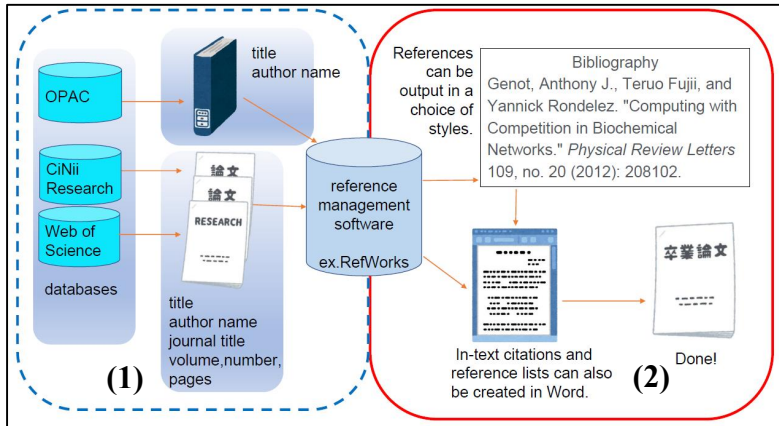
OPAC

CiNii Research

Web of Science

databases

title
author name

論文

論文

RESEARCH

title
author name
journal title
volume,number, pages

reference management software

ex.RefWorks

(1)

References can be output in a choice of styles.

Bibliography
Genot, Anthony J., Teruo Fujii, and Yannick Rondelez. "Computing with Competition in Biochemical Networks." *Physical Review Letters* 109, no. 20 (2012): 208102.

In-text citations and reference lists can also be created in Word.

卒業論文

Done!

(2)